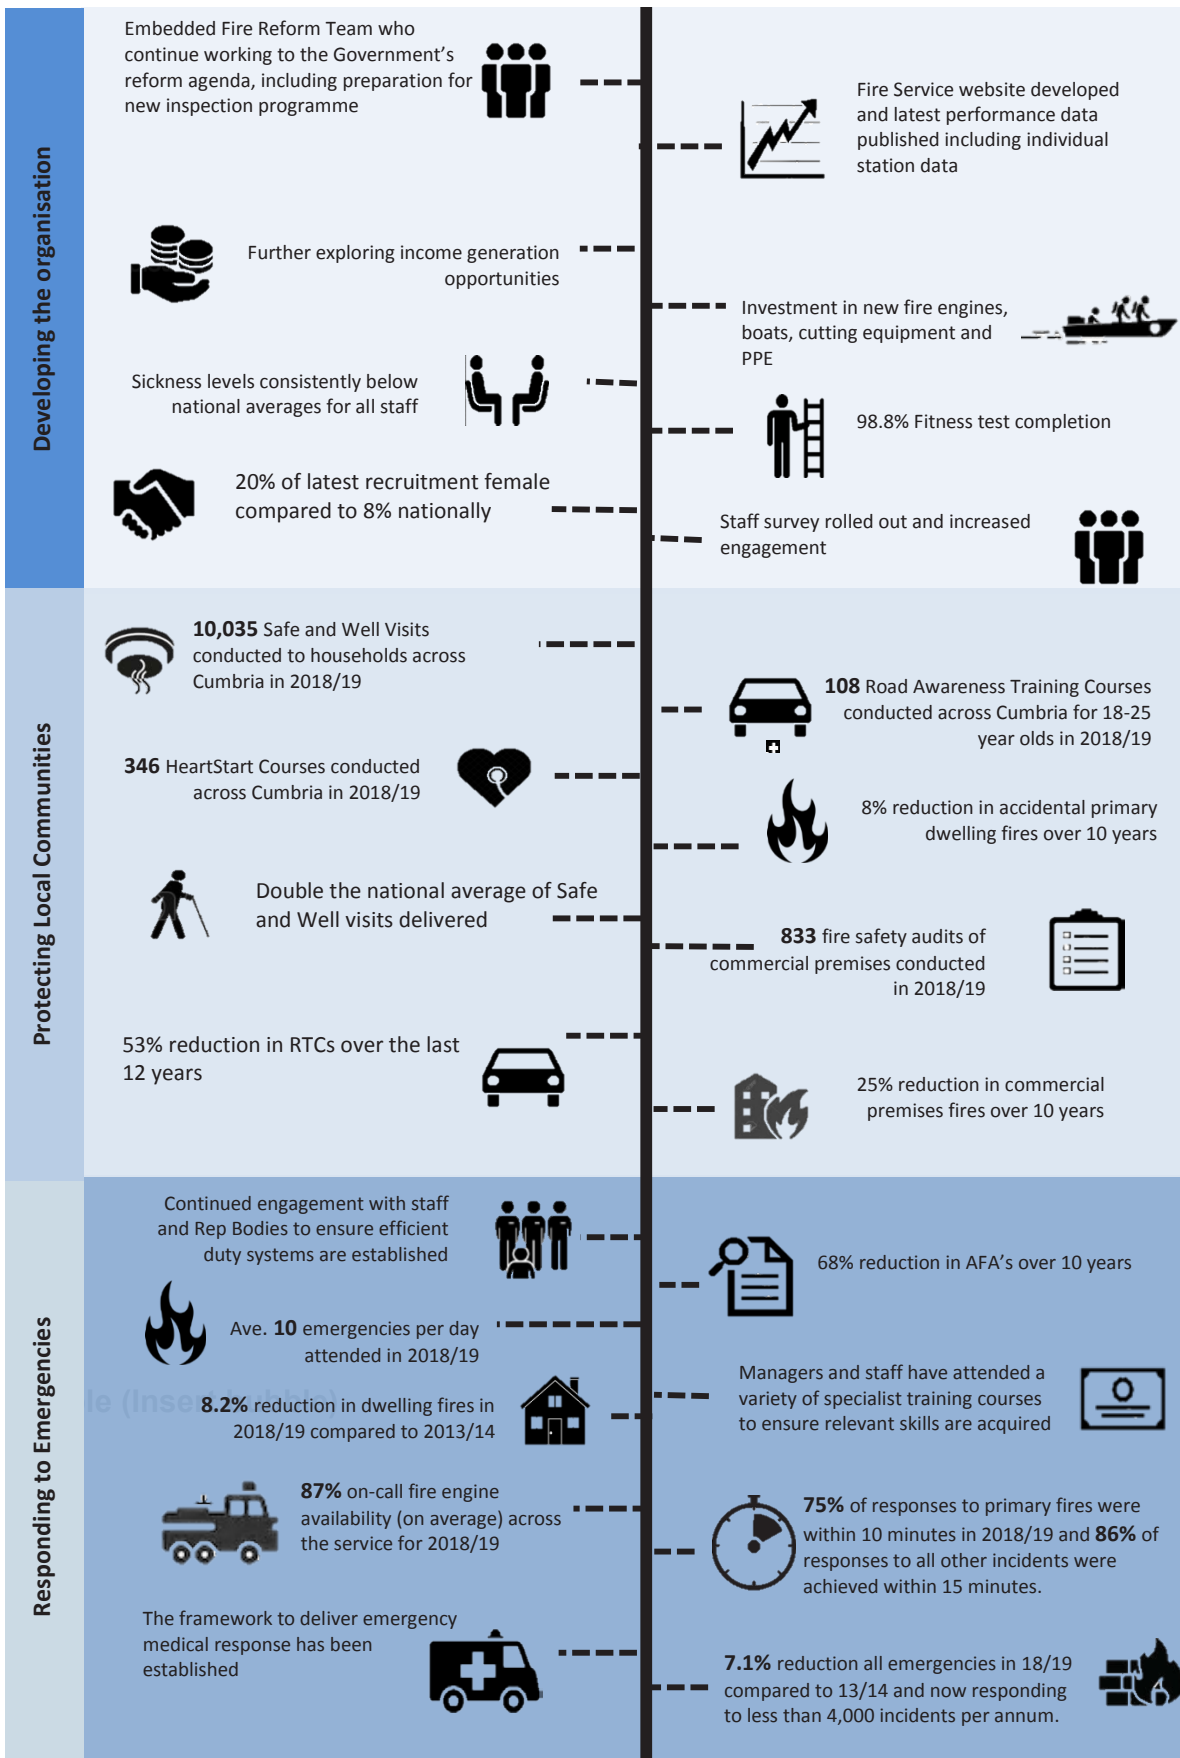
Developing the organisation

Embedded Fire Reform Team who continue working to the Government's reform agenda, including preparation for new inspection programme

Fire Service website developed and latest performance data published including individual station data

Further exploring income generation opportunities

Investment in new fire engines, boats, cutting equipment and PPE

Sickness levels consistently below national averages for all staff

98.8% Fitness test completion

20% of latest recruitment female compared to 8% nationally

Staff survey rolled out and increased engagement

Protecting Local Communities

**10,035** Safe and Well Visits conducted to households across Cumbria in 2018/19

**108** Road Awareness Training Courses conducted across Cumbria for 18-25 year olds in 2018/19

**346** HeartStart Courses conducted across Cumbria in 2018/19

8% reduction in accidental primary dwelling fires over 10 years

Double the national average of Safe and Well visits delivered

**833** fire safety audits of commercial premises conducted in 2018/19

53% reduction in RTCs over the last 12 years

25% reduction in commercial premises fires over 10 years

Responding to Emergencies

Continued engagement with staff and Rep Bodies to ensure efficient duty systems are established

68% reduction in AFA's over 10 years

Ave. **10** emergencies per day attended in 2018/19

Managers and staff have attended a variety of specialist training courses to ensure relevant skills are acquired

**8.2%** reduction in dwelling fires in 2018/19 compared to 2013/14

**87%** on-call fire engine availability (on average) across the service for 2018/19

**75%** of responses to primary fires were within 10 minutes in 2018/19 and **86%** of responses to all other incidents were achieved within 15 minutes.

The framework to deliver emergency medical response has been established

**7.1%** reduction all emergencies in 18/19 compared to 13/14 and now responding to less than 4,000 incidents per annum.